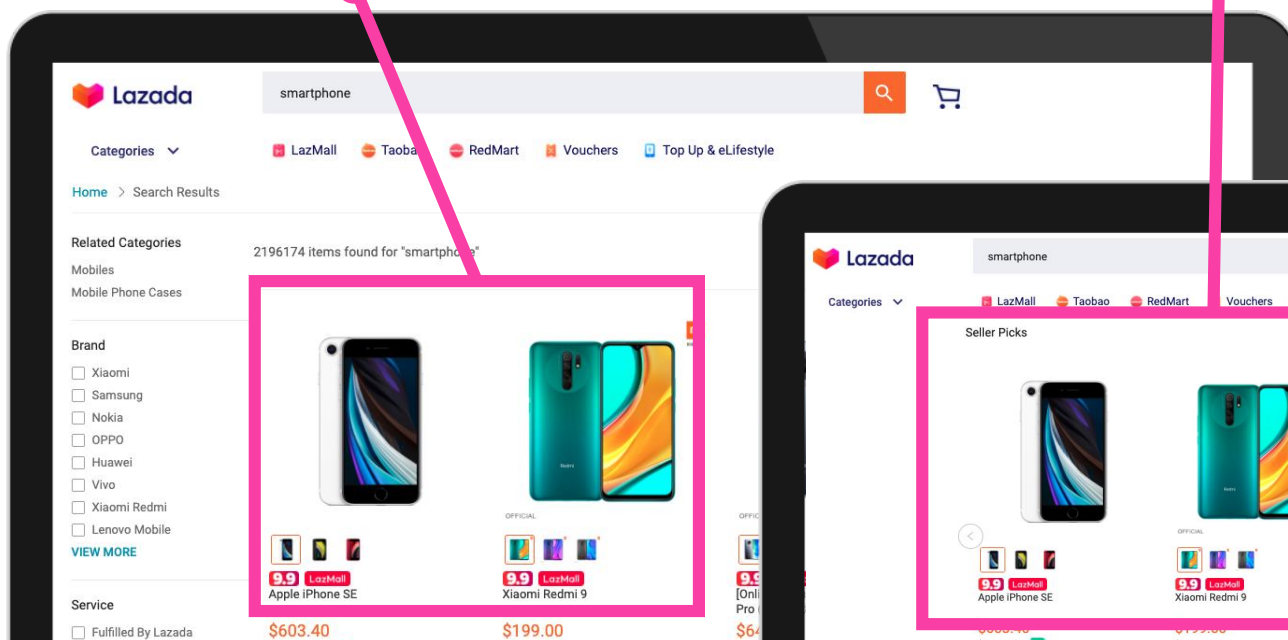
Lazada

smartphone

Categories

LazMall Taoba RedMart Vouchers Top Up & eLifestyle

Home > Search Results

Related Categories
Mobiles
Mobile Phone Cases

Brand
Xiaomi
Samsung
Nokia
OPPO
Huawei
Vivo
Xiaomi Redmi
Lenovo Mobile
VIEW MORE

Service
Fulfilled By Lazada

2196174 items found for "smartphone"

9.9 LazMall
Apple iPhone SE
$603.40

OFFICIAL
9.9 LazMall
Xiaomi Redmi 9
$199.00

OFFIC
9.9
[Onl
Pro
$6

Lazada

smartphone

Categories

LazMall Taobao RedMart Vouchers

Seller Picks

9.9 LazMall
Apple iPhone SE

OFFICIAL
9.9 LazMall
Xiaomi Redmi 9